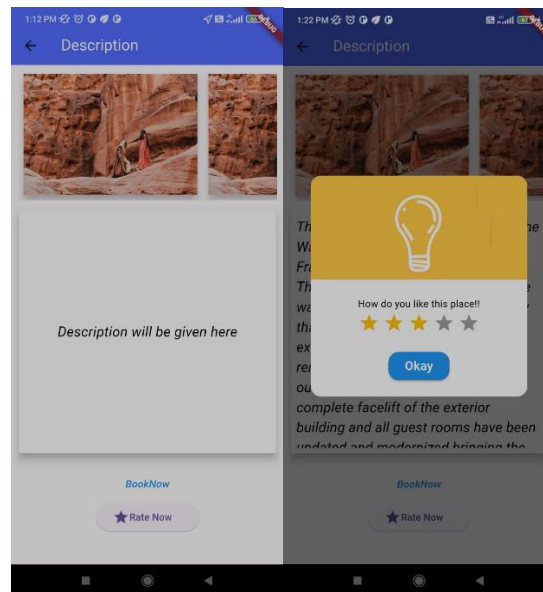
1:12 PM
DEBUG
Description

Description will be given here

BookNow
Rate Now

1:22 PM
DEBUG
Description

Th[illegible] he
Wa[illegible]
Fr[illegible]
Th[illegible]
wa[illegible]
tha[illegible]
ex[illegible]
ren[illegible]
ou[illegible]
complete facelift of the exterior building and all guest rooms have been updated and modernized bringing the

How do you like this place!!
Okay

BookNow
Rate Now